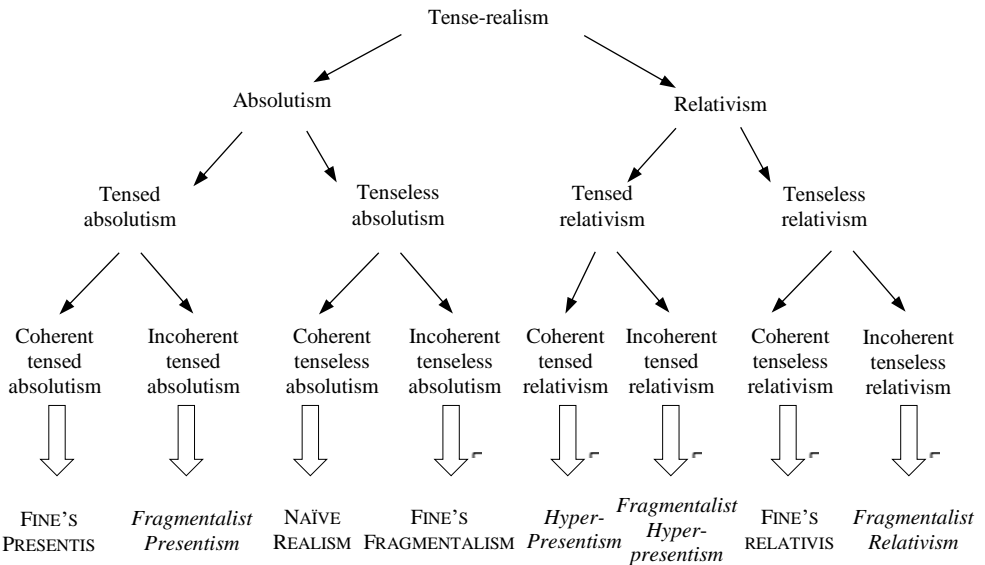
Tense-realism

Absolutism

Relativism

Tensed absolutism

Tenseless absolutism

Tensed relativism

Tenseless relativism

Coherent tensed absolutism

Incoherent tensed absolutism

Coherent tenseless absolutism

Incoherent tenseless absolutism

Coherent tensed relativism

Incoherent tensed relativism

Coherent tenseless relativism

Incoherent tenseless relativism

FINE'S PRESENTIS

*Fragmentalist Presentism*

NAÏVE REALISM

FINE'S FRAGMENTALISM

*Hyper-Presentism*

*Fragmentalist Hyper-presentism*

FINE'S RELATIVIS

*Fragmentalist Relativism*